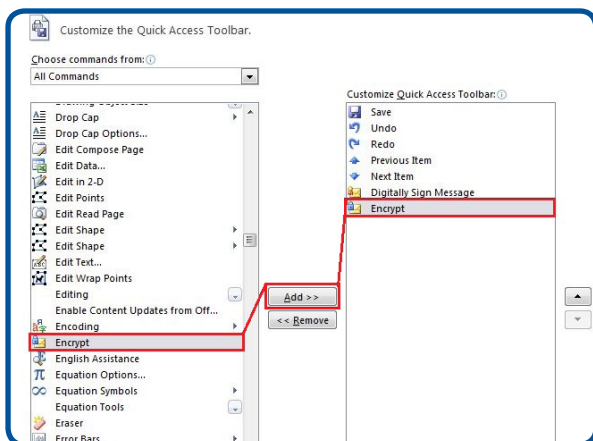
Customize the Quick Access Toolbar.

Choose commands from:

All Commands

Drop Cap
Drop Cap Options...
Edit Compose Page
Edit Data...
Edit in 2-D
Edit Points
Edit Read Page
Edit Shape
Edit Shape
Edit Text...
Edit Wrap Points
Editing
Enable Content Updates from Off...
Encoding
Encrypt
English Assistance
Equation Options...
Equation Symbols
Equation Tools
Eraser
Error Bars

Add >>
<< Remove

Customize Quick Access Toolbar:

Save
Undo
Redo
Previous Item
Next Item
Digitally Sign Message
Encrypt